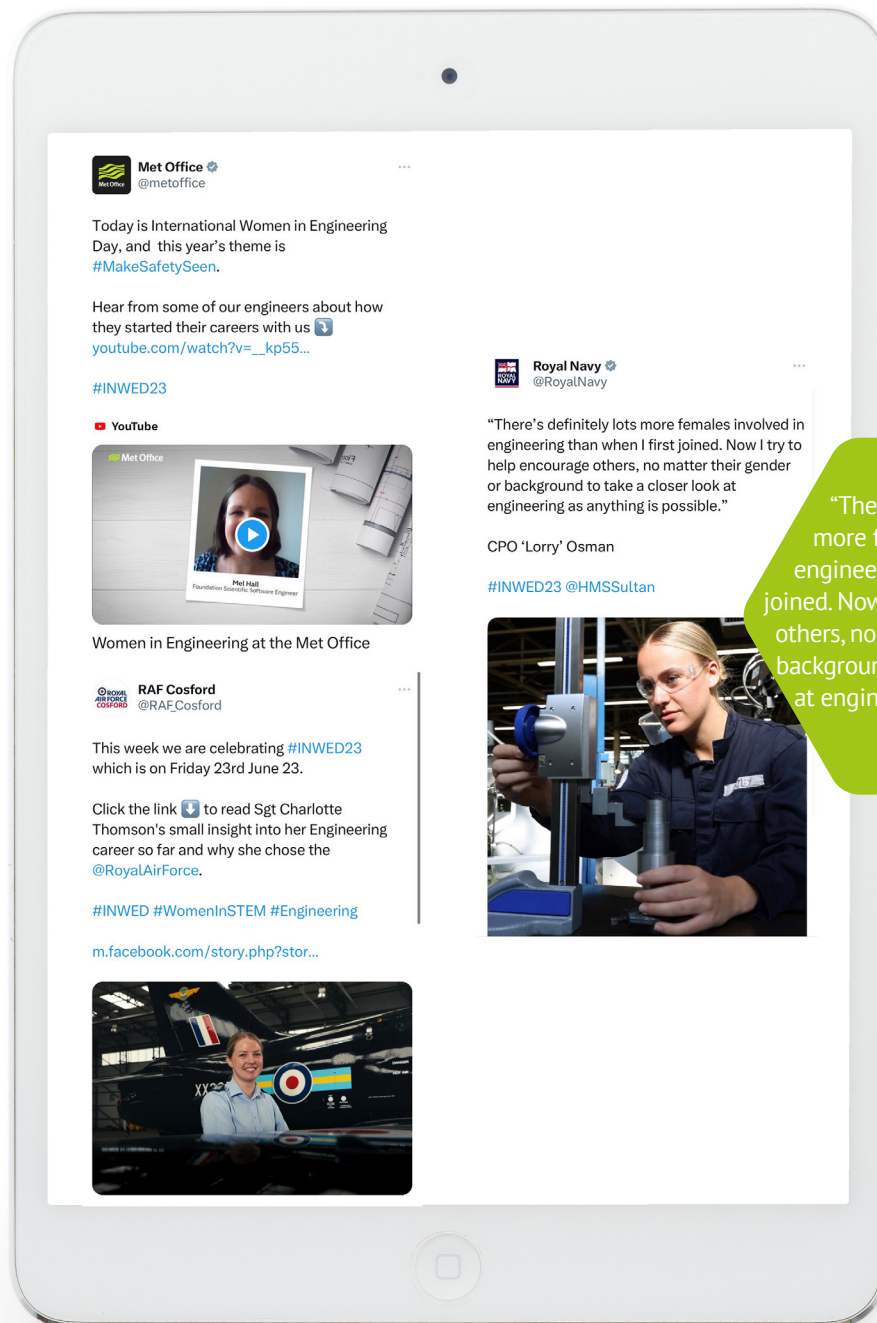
Met Office
@metoffice

Today is International Women in Engineering Day, and this year's theme is #MakeSafetySeen.

Hear from some of our engineers about how they started their careers with us ⤵️
youtube.com/watch?v=__kp55...

#INWED23

YouTube

Met Office

Mel Hall
Foundation Scientific Software Engineer

Women in Engineering at the Met Office

RAF Cosford
@RAF_Cosford

This week we are celebrating #INWED23 which is on Friday 23rd June 23.

Click the link ⬇️ to read Sgt Charlotte Thomson's small insight into her Engineering career so far and why she chose the @RoyalAirForce.

#INWED #WomenInSTEM #Engineering

m.facebook.com/story.php?stor...

Royal Navy
@RoyalNavy

"There's definitely lots more females involved in engineering than when I first joined. Now I try to help encourage others, no matter their gender or background to take a closer look at engineering as anything is possible."

CPO 'Lorry' Osman

#INWED23 @HMSSultan

"The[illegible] more f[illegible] enginee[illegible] joined. Now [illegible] others, no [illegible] backgroun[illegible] at engin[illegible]